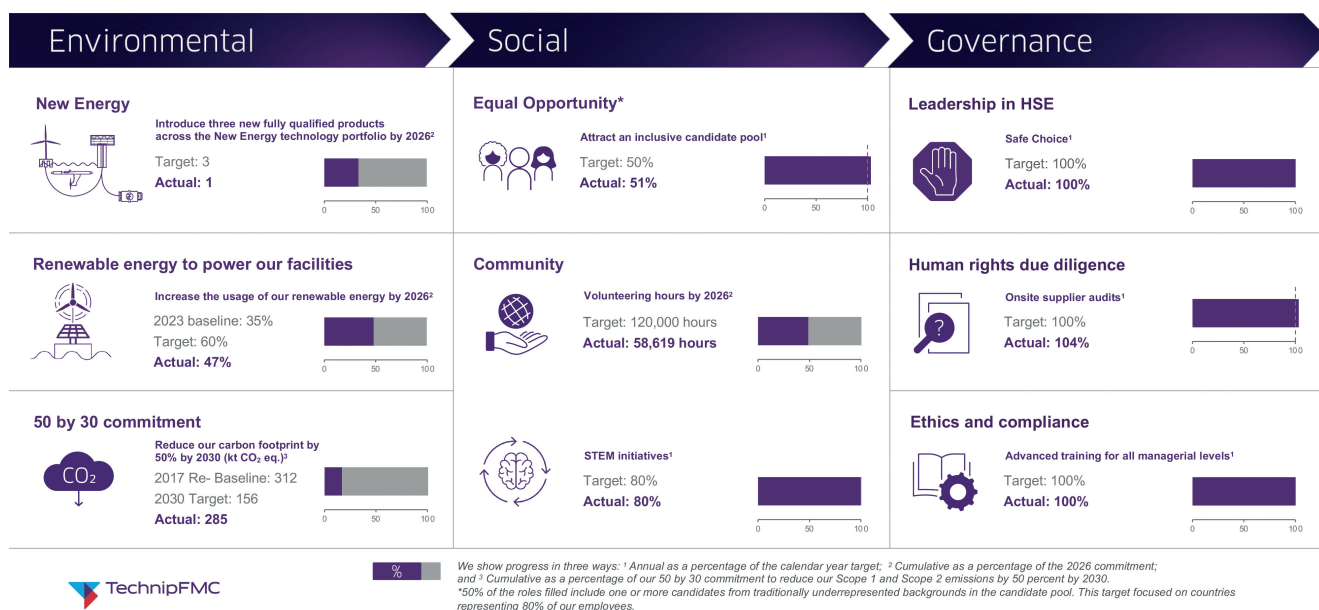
Environmental

New Energy

Introduce three new fully qualified products across the New Energy technology portfolio by 2026²

Target: 3
Actual: 1

0 50 100

Renewable energy to power our facilities

Increase the usage of our renewable energy by 2026²

2023 baseline: 35%
Target: 60%
Actual: 47%

0 50 100

50 by 30 commitment

Reduce our carbon footprint by 50% by 2030 (kt $CO_2$ eq.)³

$CO_2$

2017 Re- Baseline: 312
2030 Target: 156
Actual: 285

0 50 100

Social

Equal Opportunity*

Attract an inclusive candidate pool¹

Target: 50%
Actual: 51%

0 50 100

Community

Volunteering hours by 2026²

Target: 120,000 hours
Actual: 58,619 hours

0 50 100

STEM initiatives¹

Target: 80%
Actual: 80%

0 50 100

Governance

Leadership in HSE

Safe Choice¹

Target: 100%
Actual: 100%

0 50 100

Human rights due diligence

Onsite supplier audits¹

Target: 100%
Actual: 104%

0 50 100

Ethics and compliance

Advanced training for all managerial levels¹

Target: 100%
Actual: 100%

0 50 100

TechnipFMC

%

We show progress in three ways: ¹ Annual as a percentage of the calendar year target; ² Cumulative as a percentage of the 2026 commitment; and ³ Cumulative as a percentage of our 50 by 30 commitment to reduce our Scope 1 and Scope 2 emissions by 50 percent by 2030.
*50% of the roles filled include one or more candidates from traditionally underrepresented backgrounds in the candidate pool. This target focused on countries representing 80% of our employees.